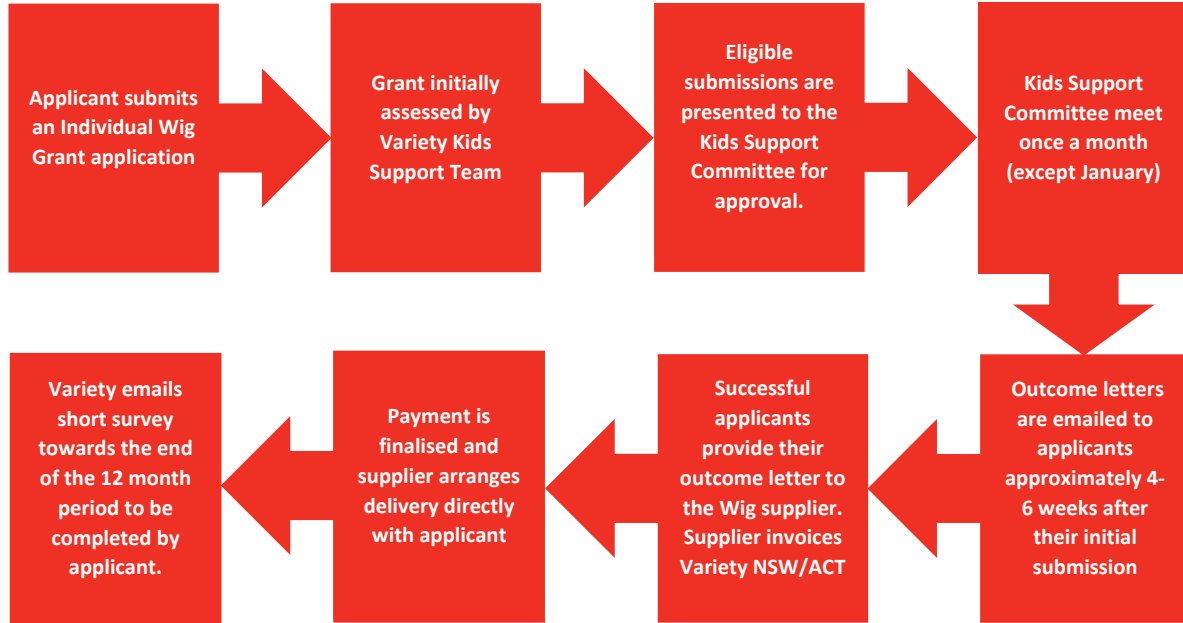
Applicant submits an Individual Wig Grant application

Grant initially assessed by Variety Kids Support Team

Eligible submissions are presented to the Kids Support Committee for approval.

Kids Support Committee meet once a month (except January)

Outcome letters are emailed to applicants approximately 4-6 weeks after their initial submission

Successful applicants provide their outcome letter to the Wig supplier. Supplier invoices Variety NSW/ACT

Payment is finalised and supplier arranges delivery directly with applicant

Variety emails short survey towards the end of the 12 month period to be completed by applicant.